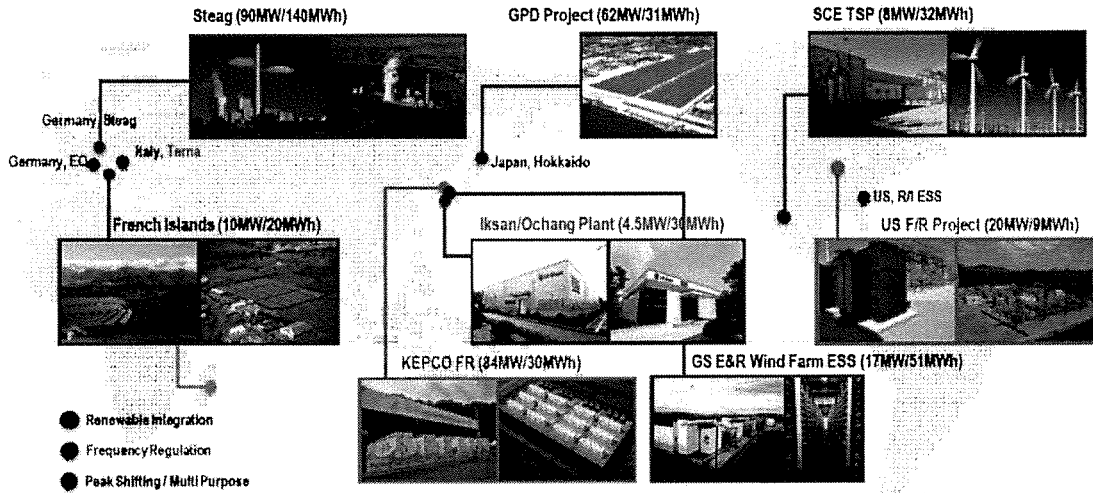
Steag (90MW/140MWh)

GPD Project (62MW/31MWh)

SCE TSP (8MW/32MWh)

Germany, Steag

Germany, EO

Italy, Terna

Japan, Hokkaido

US, R/I ESS

French Islands (10MW/20MWh)

Iksan/Ochang Plant (4.5MW/30MWh)

US F/R Project (20MW/9MWh)

KEPCO FR (84MW/30MWh)

GS E&R Wind Farm ESS (17MW/51MWh)

Renewable Integration

Frequency Regulation

Peak Shifting / Multi Purpose